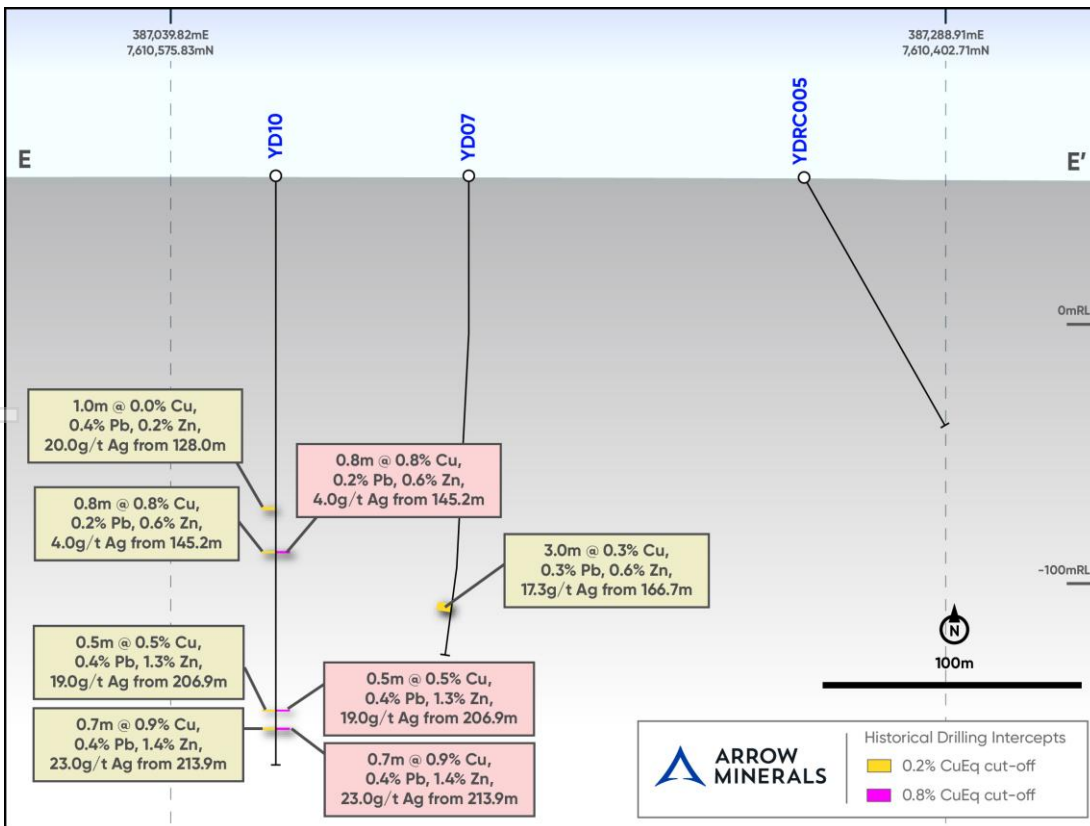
387,039.82mE
7,610,575.83mN

387,288.91mE
7,610,402.71mN

E

YD10

YD07

YDRC005

E'

0mRL

-100mRL

1.0m @ 0.0% Cu, 0.4% Pb, 0.2% Zn, 20.0g/t Ag from 128.0m

0.8m @ 0.8% Cu, 0.2% Pb, 0.6% Zn, 4.0g/t Ag from 145.2m

0.8m @ 0.8% Cu, 0.2% Pb, 0.6% Zn, 4.0g/t Ag from 145.2m

3.0m @ 0.3% Cu, 0.3% Pb, 0.6% Zn, 17.3g/t Ag from 166.7m

0.5m @ 0.5% Cu, 0.4% Pb, 1.3% Zn, 19.0g/t Ag from 206.9m

0.5m @ 0.5% Cu, 0.4% Pb, 1.3% Zn, 19.0g/t Ag from 206.9m

0.7m @ 0.9% Cu, 0.4% Pb, 1.4% Zn, 23.0g/t Ag from 213.9m

0.7m @ 0.9% Cu, 0.4% Pb, 1.4% Zn, 23.0g/t Ag from 213.9m

N

100m

ARROW MINERALS

Historical Drilling Intercepts
0.2% CuEq cut-off
0.8% CuEq cut-off